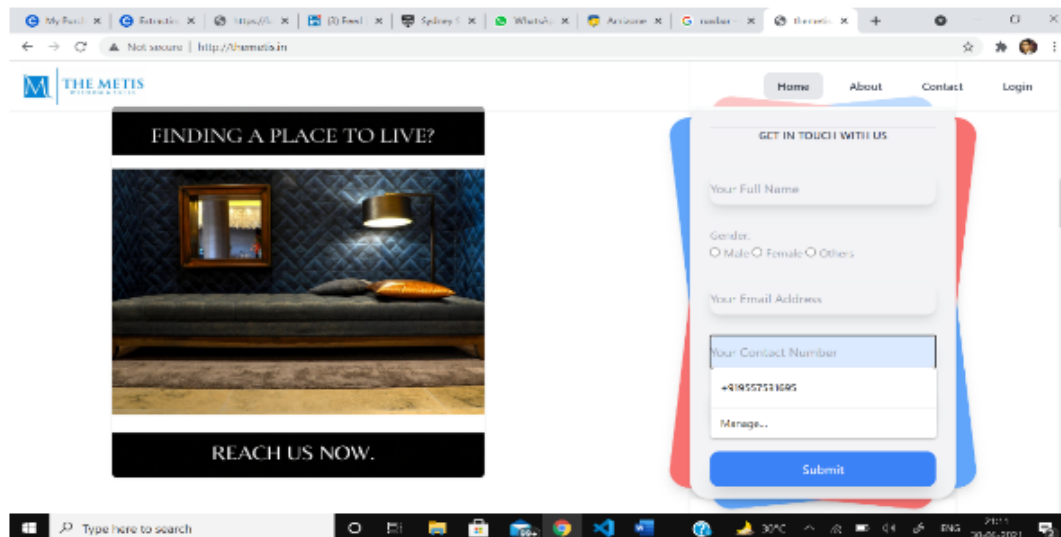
My Portf × Extractin × https://i × (3) Feed | × Sydney × WhatsA × Anizone × G number × themetis × +

Not secure | http://themetis.in

M THE METIS

Home About Contact Login

FINDING A PLACE TO LIVE?

REACH US NOW.

GET IN TOUCH WITH US

Your Full Name

Gender:
Male Female Others

Your Email Address

Your Contact Number

+919557531685

Manage...

Submit

Type here to search

30°C ENG 21:11